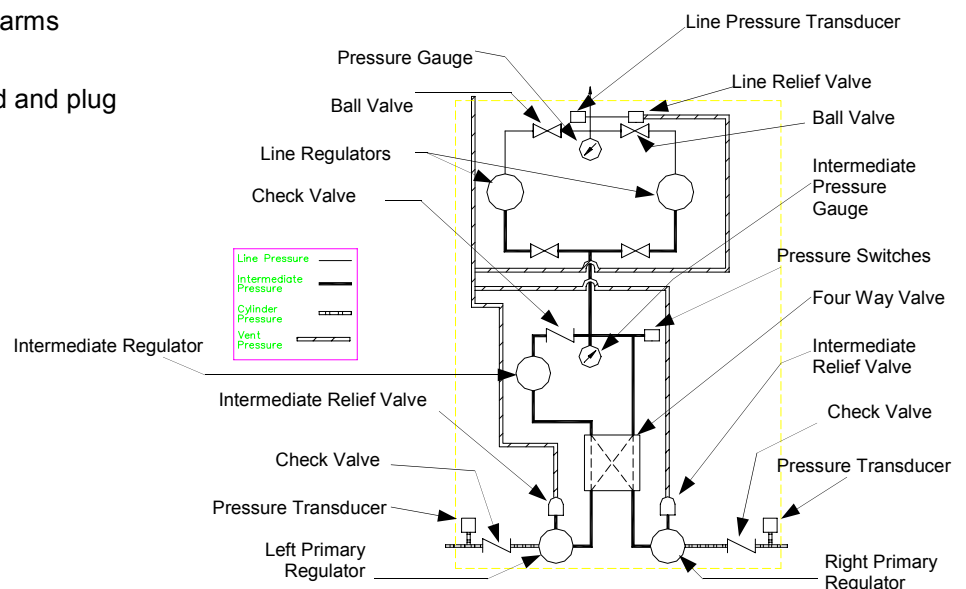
arms

d and plug

Line Pressure Transducer

Pressure Gauge

Line Relief Valve

Ball Valve

Ball Valve

Line Regulators

Intermediate Pressure Gauge

Check Valve

Line Pressure
Intermediate Pressure
Cylinder Pressure
Vent Pressure

Pressure Switches

Four Way Valve

Intermediate Regulator

Intermediate Relief Valve

Intermediate Relief Valve

Check Valve

Check Valve

Pressure Transducer

Pressure Transducer

Left Primary Regulator

Right Primary Regulator